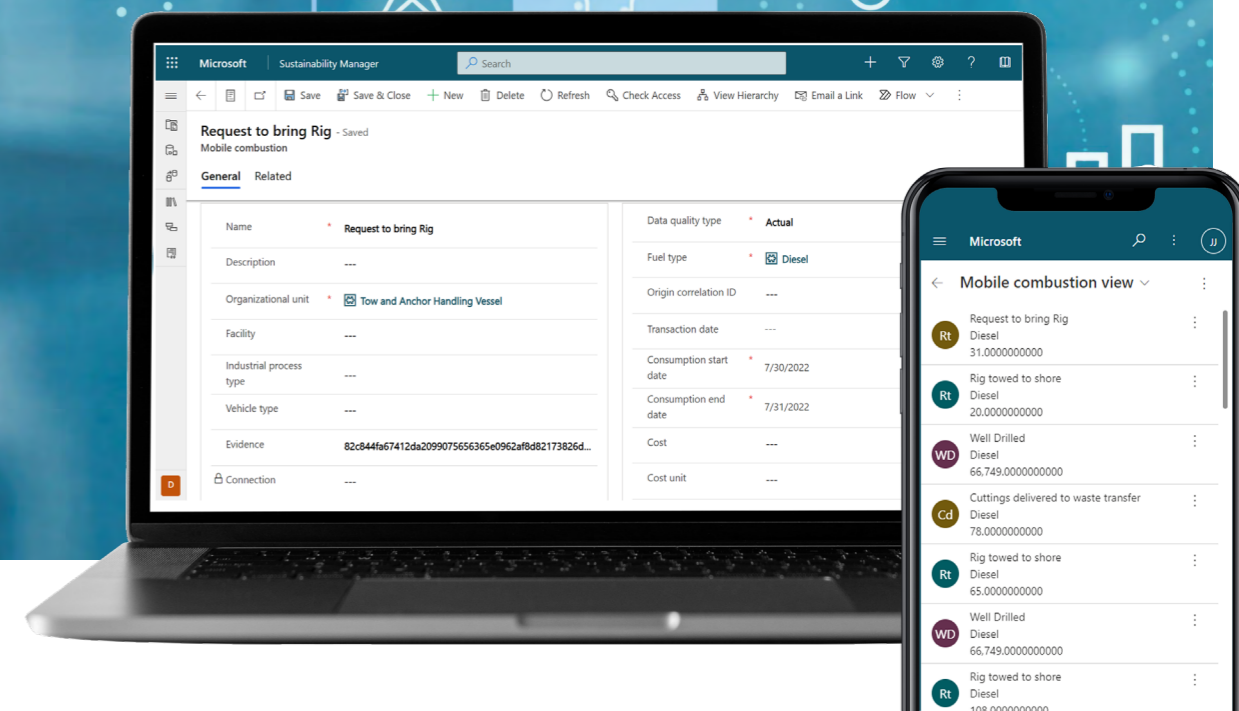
Microsoft | Sustainability Manager

Search

Save | Save & Close | New | Delete | Refresh | Check Access | View Hierarchy | Email a Link | Flow

Request to bring Rig - Saved
Mobile combustion

General | Related

| | |
|---|---|
| Name * | Request to bring Rig |
| Description | --- |
| Organizational unit * | Tow and Anchor Handling Vessel |
| Facility | --- |
| Industrial process type | --- |
| Vehicle type | --- |
| Evidence | 82c844fa67412da2099075656365e0962af8d82173826d... |
| Connection | --- |

| | |
|---|---|
| Data quality type * | Actual |
| Fuel type * | Diesel |
| Origin correlation ID | --- |
| Transaction date | --- |
| Consumption start date * | 7/30/2022 |
| Consumption end date * | 7/31/2022 |
| Cost | --- |
| Cost unit | --- |

D

Microsoft

JJ

Mobile combustion view

Rt
Request to bring Rig
Diesel
31.0000000000

Rt
Rig towed to shore
Diesel
20.0000000000

WD
Well Drilled
Diesel
66,749.0000000000

Cd
Cuttings delivered to waste transfer
Diesel
78.0000000000

Rt
Rig towed to shore
Diesel
65.0000000000

WD
Well Drilled
Diesel
66,749.0000000000

Rt
Rig towed to shore
Diesel
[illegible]